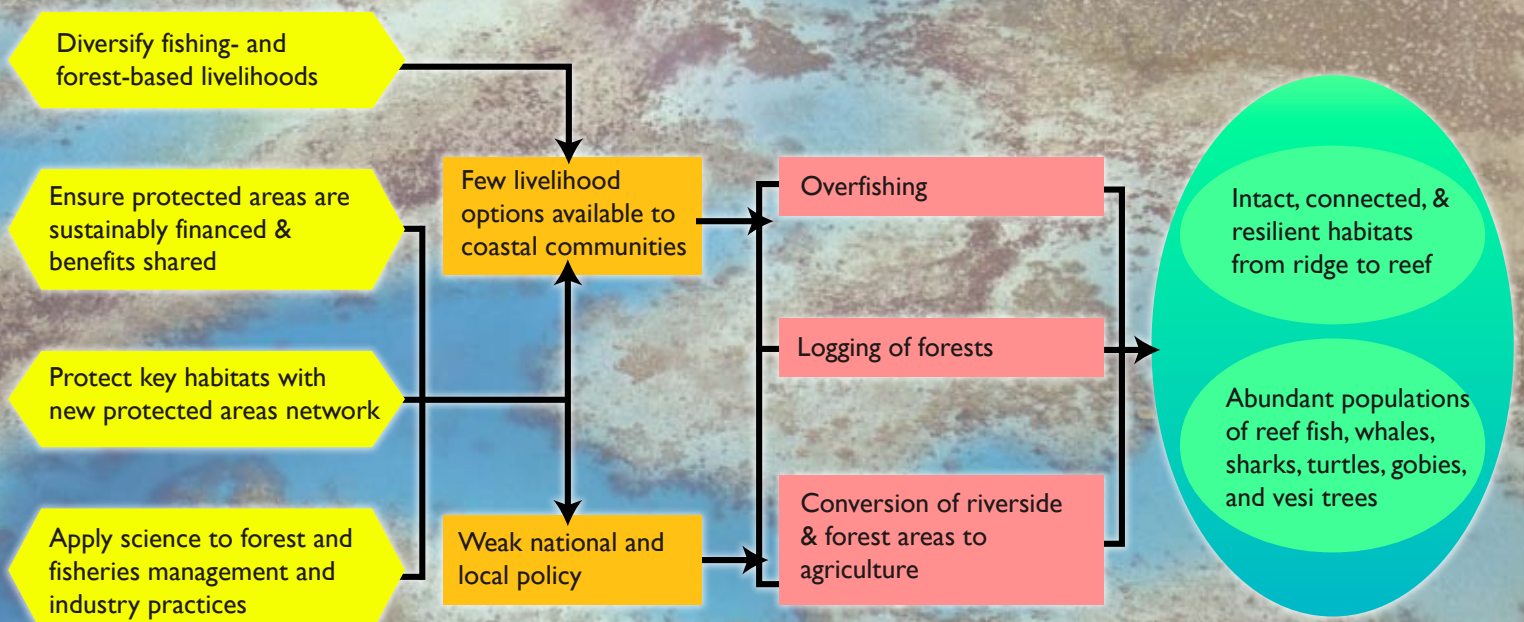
Diversify fishing- and forest-based livelihoods

Ensure protected areas are sustainably financed & benefits shared

Protect key habitats with new protected areas network

Apply science to forest and fisheries management and industry practices

Few livelihood options available to coastal communities

Weak national and local policy

Overfishing

Logging of forests

Conversion of riverside & forest areas to agriculture

Intact, connected, & resilient habitats from ridge to reef

Abundant populations of reef fish, whales, sharks, turtles, gobies, and vesi trees